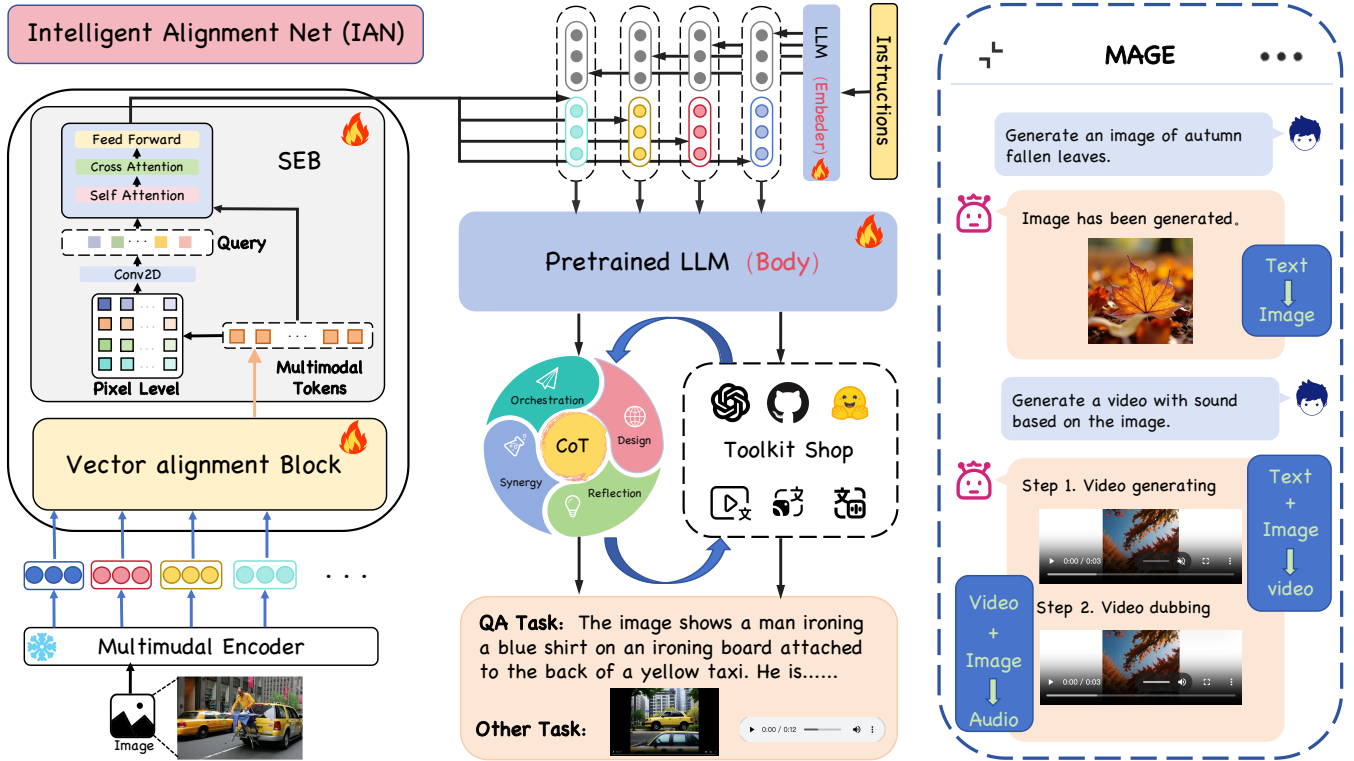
Intelligent Alignment Net (IAN)

Feed Forward
Cross Attention
Self Attention

SEB

Query

Conv2D

Pixel Level

Multimodal Tokens

Vector alignment Block

Multimudal Encoder

Image

LLM (Embeder)

Instructions

Pretrained LLM (Body)

Orchestration
Design
CoT
Synergy
Reflection

Toolkit Shop

QA Task: The image shows a man ironing a blue shirt on an ironing board attached to the back of a yellow taxi. He is......

Other Task:

0:00 / 0:12

MAGE

Generate an image of autumn fallen leaves.

Image has been generated。

Text
Image

Generate a video with sound based on the image.

Step 1. Video generating

0:00 / 0:03

Text
+
Image
video

Step 2. Video dubbing

0:00 / 0:03

Video
+
Image
Audio